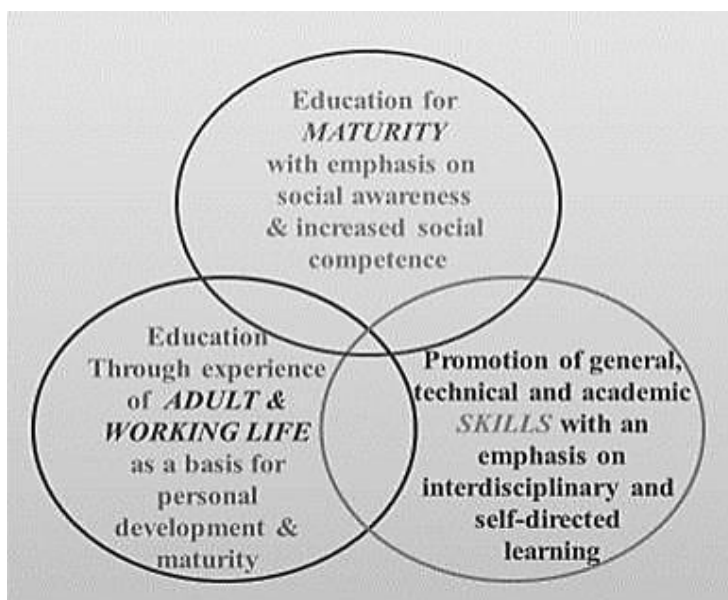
Education for *MATURITY* with emphasis on social awareness & increased social competence

Education Through experience of *ADULT & WORKING LIFE* as a basis for personal development & maturity

Promotion of general, technical and academic *SKILLS* with an emphasis on interdisciplinary and self-directed learning